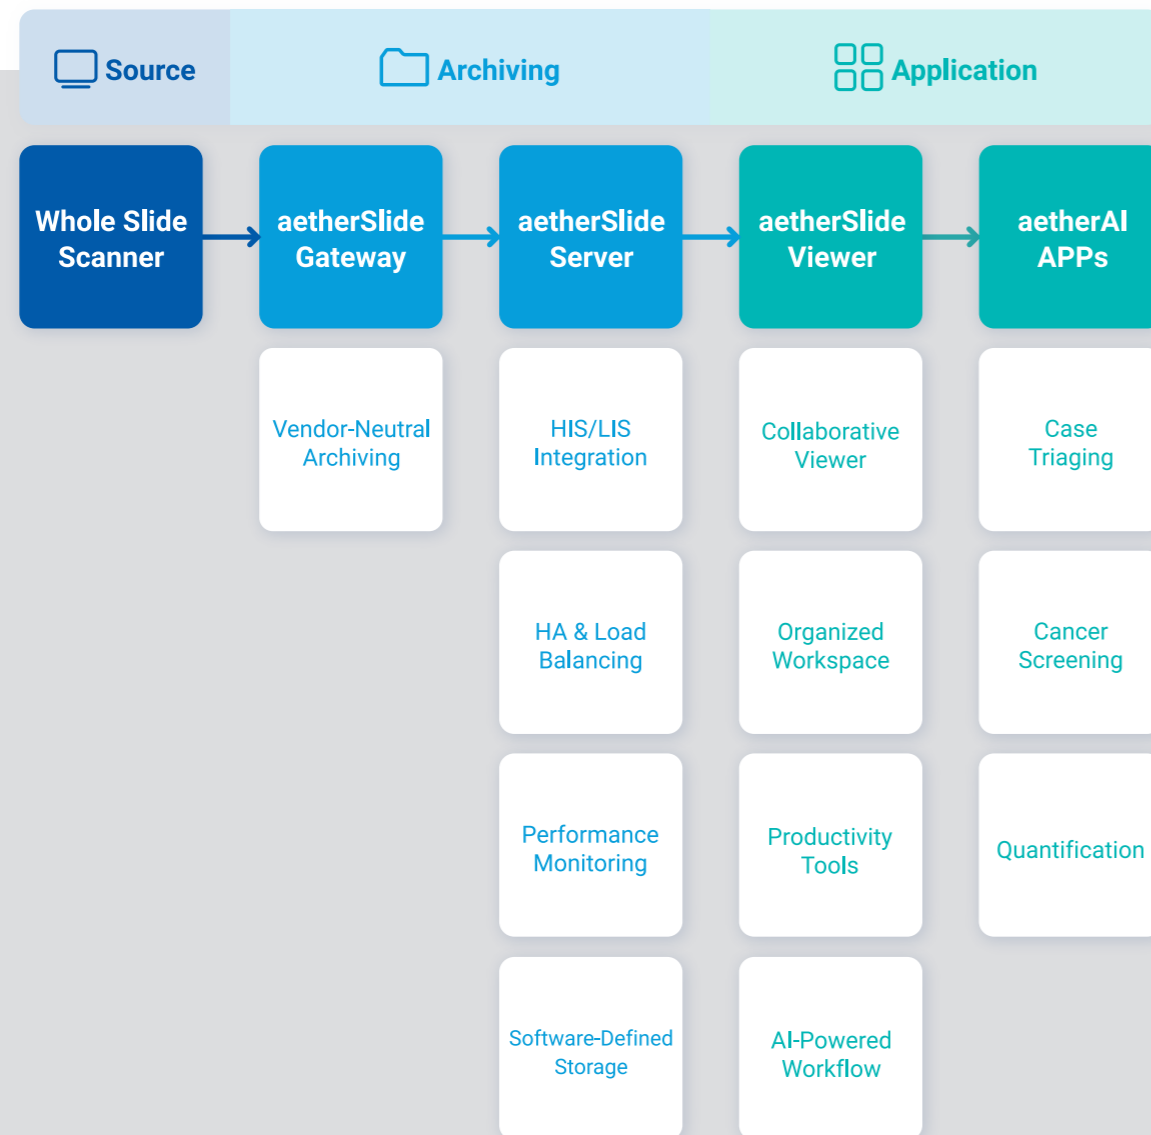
Source

Archiving

Application

Whole Slide Scanner

aetherSlide Gateway

aetherSlide Server

aetherSlide Viewer

aetherAI APPs

Vendor-Neutral Archiving

HIS/LIS Integration

Collaborative Viewer

Case Triaging

HA & Load Balancing

Organized Workspace

Cancer Screening

Performance Monitoring

Productivity Tools

Quantification

Software-Defined Storage

AI-Powered Workflow